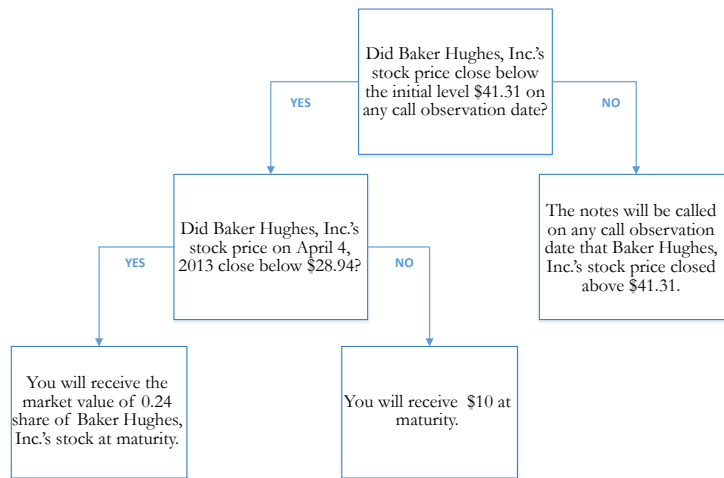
Did Baker Hughes, Inc.'s stock price close below the initial level \$41.31 on any call observation date?

YES

NO

Did Baker Hughes, Inc.'s stock price on April 4, 2013 close below \$28.94?

The notes will be called on any call observation date that Baker Hughes, Inc.'s stock price closed above \$41.31.

YES

NO

You will receive the market value of 0.24 share of Baker Hughes, Inc.'s stock at maturity.

You will receive \$10 at maturity.